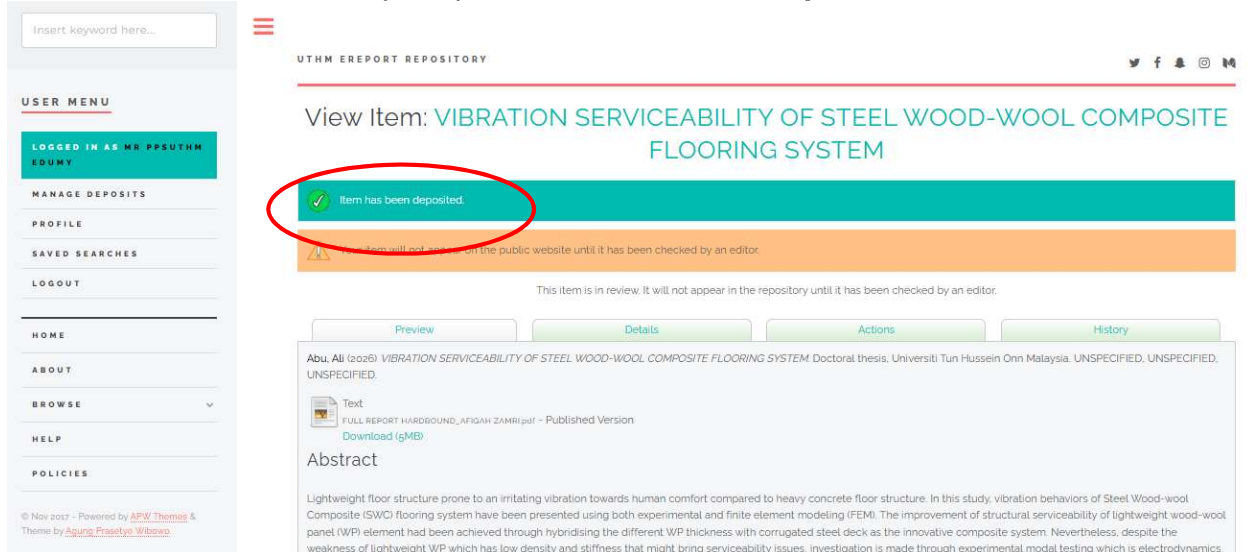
Insert keyword here...

USER MENU

LOGGED IN AS MR PPSUTHM EDUMY

MANAGE DEPOSITS

PROFILE

SAVED SEARCHES

LOGOUT

HOME

ABOUT

BROWSE

HELP

POLICIES

© Nov 2017 - Powered by APW Themes & Theme by Agung Prasetyo Wibowo.

UTHM EREPORT REPOSITORY

View Item: VIBRATION SERVICEABILITY OF STEEL WOOD-WOOL COMPOSITE FLOORING SYSTEM

Item has been deposited.

Your item will not appear on the public website until it has been checked by an editor.

This item is in review. It will not appear in the repository until it has been checked by an editor.

| Preview | Details | Actions | History |
|---|---|---|---|

Abu, Ali (2026) *VIBRATION SERVICEABILITY OF STEEL WOOD-WOOL COMPOSITE FLOORING SYSTEM.* Doctoral thesis, Universiti Tun Hussein Onn Malaysia. UNSPECIFIED, UNSPECIFIED, UNSPECIFIED.

Text
FULL REPORT HARDBOUND_AFIQAH ZAMRI.pdf - Published Version
Download (5MB)

Abstract

Lightweight floor structure prone to an irritating vibration towards human comfort compared to heavy concrete floor structure. In this study, vibration behaviors of Steel Wood-wool Composite (SWC) flooring system have been presented using both experimental and finite element modeling (FEM). The improvement of structural serviceability of lightweight wood-wool panel (WP) element had been achieved through hybridising the different WP thickness with corrugated steel deck as the innovative composite system. Nevertheless, despite the weakness of lightweight WP which has low density and stiffness that might bring serviceability issues, investigation is made through experimental modal testing which is electrodynamics